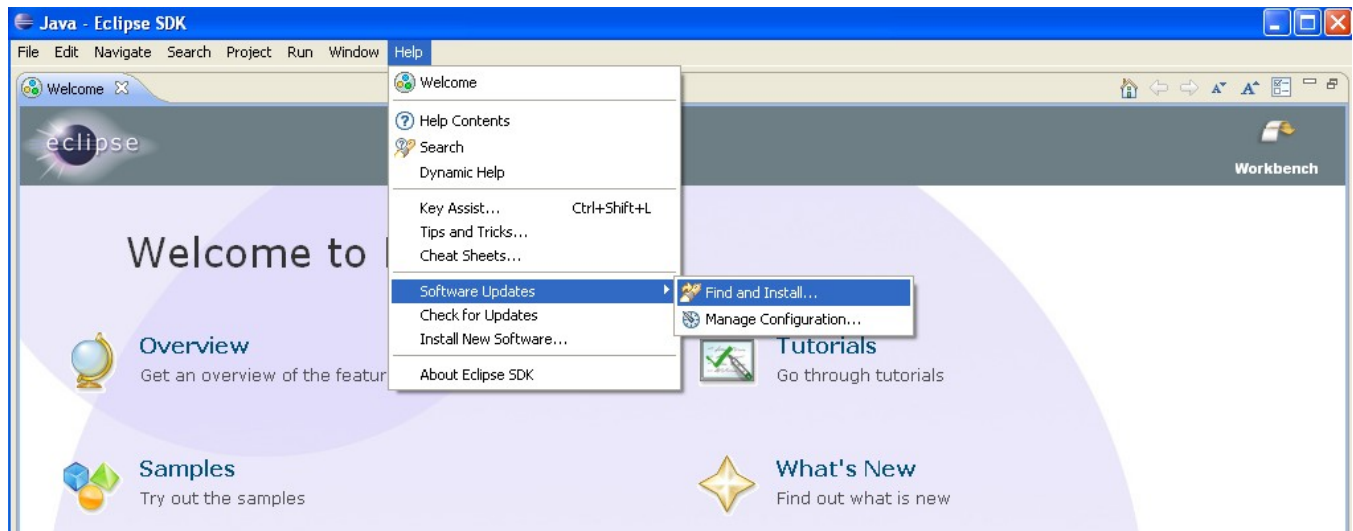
Java - Eclipse SDK

File Edit Navigate Search Project Run Window Help

Welcome

eclipse

Workbench

Welcome to

Overview
Get an overview of the featur

Samples
Try out the samples

Welcome

Help Contents
Search
Dynamic Help

Key Assist... Ctrl+Shift+L
Tips and Tricks...
Cheat Sheets...

Software Updates
Check for Updates
Install New Software...

About Eclipse SDK

Find and Install...
Manage Configuration...

Tutorials
Go through tutorials

What's New
Find out what is new